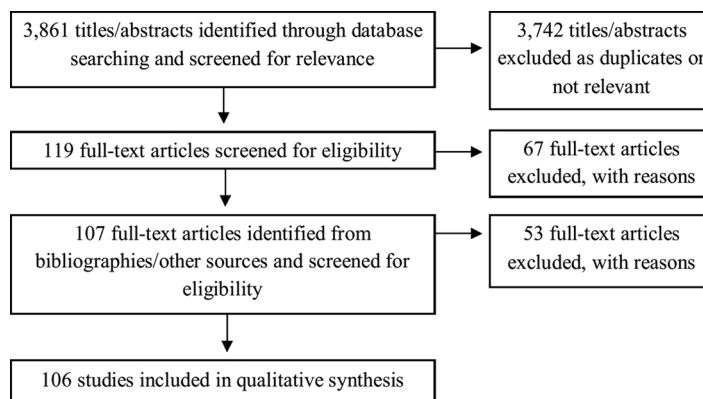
3,861 titles/abstracts identified through database searching and screened for relevance

3,742 titles/abstracts excluded as duplicates or not relevant

119 full-text articles screened for eligibility

67 full-text articles excluded, with reasons

107 full-text articles identified from bibliographies/other sources and screened for eligibility

53 full-text articles excluded, with reasons

106 studies included in qualitative synthesis